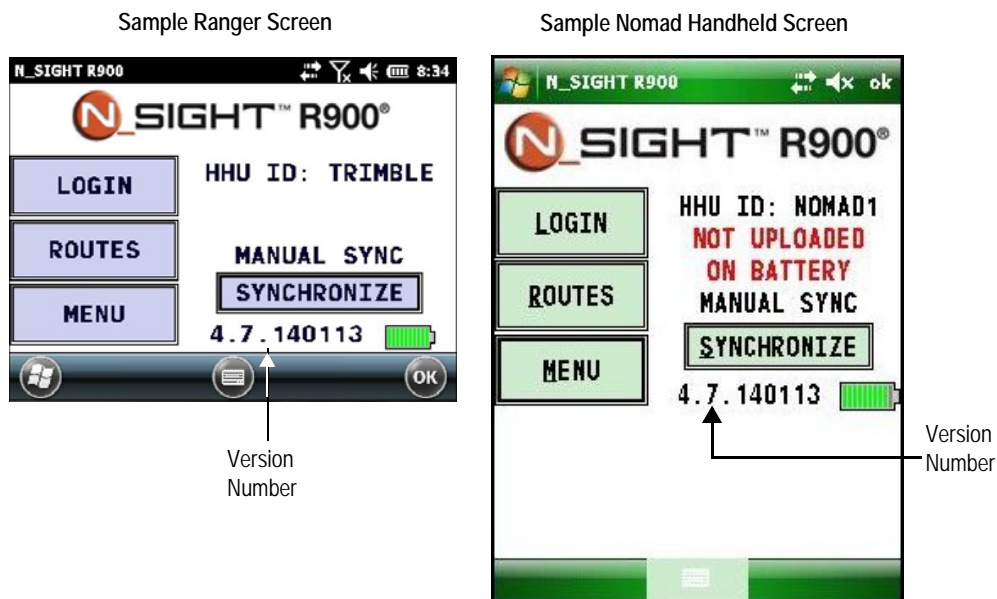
Sample Ranger Screen

N_SIGHT R900 8:34

N_SIGHT™ R900®

LOGIN

HHU ID: TRIMBLE

ROUTES

MANUAL SYNC

SYNCHRONIZE

MENU

4.7.140113

OK

Version Number

Sample Nomad Handheld Screen

N_SIGHT R900 ok

N_SIGHT™ R900®

LOGIN

HHU ID: NOMAD1

NOT UPLOADED

ON BATTERY

ROUTES

MANUAL SYNC

SYNCHRONIZE

MENU

4.7.140113

Version Number